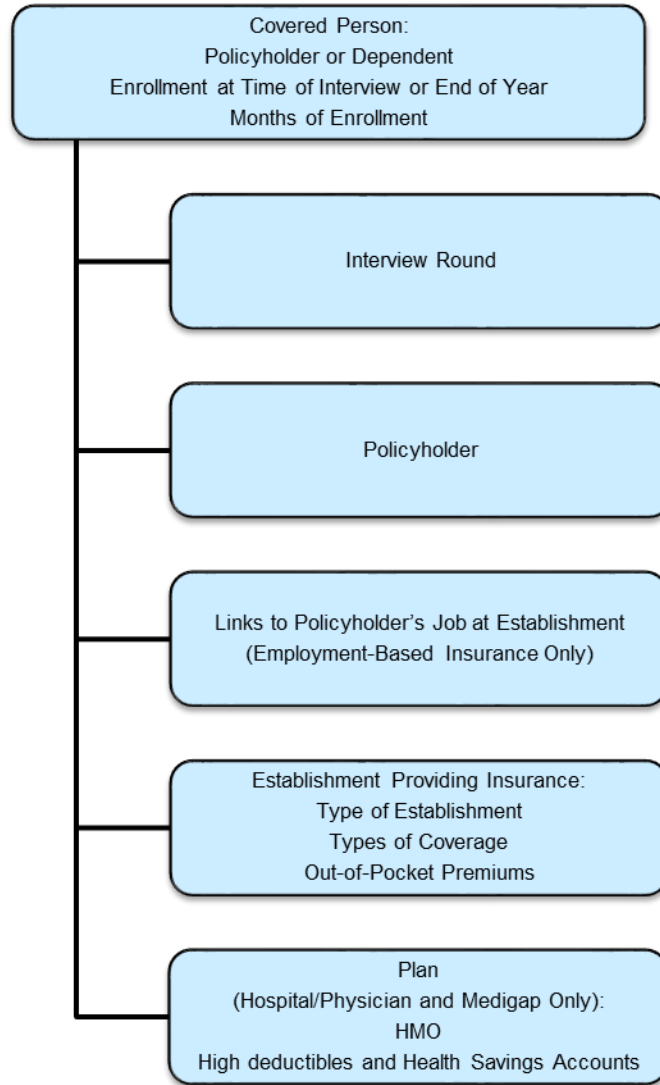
Covered Person:
Policyholder or Dependent
Enrollment at Time of Interview or End of Year
Months of Enrollment

Interview Round

Policyholder

Links to Policyholder’s Job at Establishment
(Employment-Based Insurance Only)

Establishment Providing Insurance:
Type of Establishment
Types of Coverage
Out-of-Pocket Premiums

Plan
(Hospital/Physician and Medigap Only):
HMO
High deductibles and Health Savings Accounts